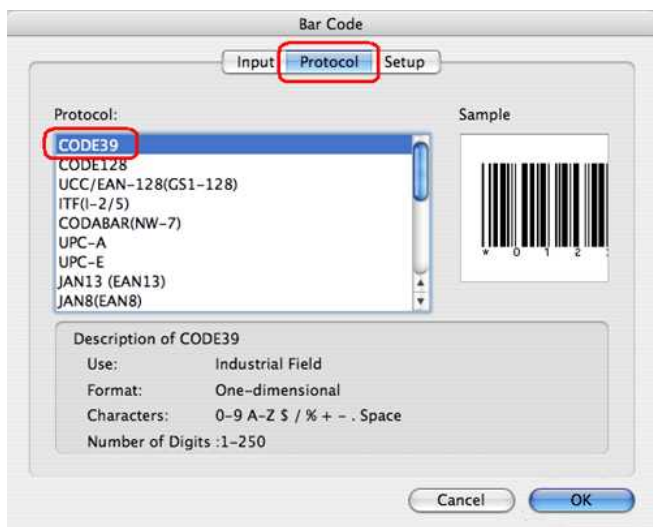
Bar Code

Input Protocol Setup

Protocol:

CODE39
CODE128
UCC/EAN-128(GS1-128)
ITF(I-2/5)
CODABAR(NW-7)
UPC-A
UPC-E
JAN13 (EAN13)
JAN8(EAN8)

Sample

* 0 1 2

Description of CODE39

| Use: | Industrial Field |
|---|---|
| Format: | One-dimensional |
| Characters: | 0-9 A-Z $ / % + - . Space |
| Number of Digits : | 1-250 |

Cancel OK